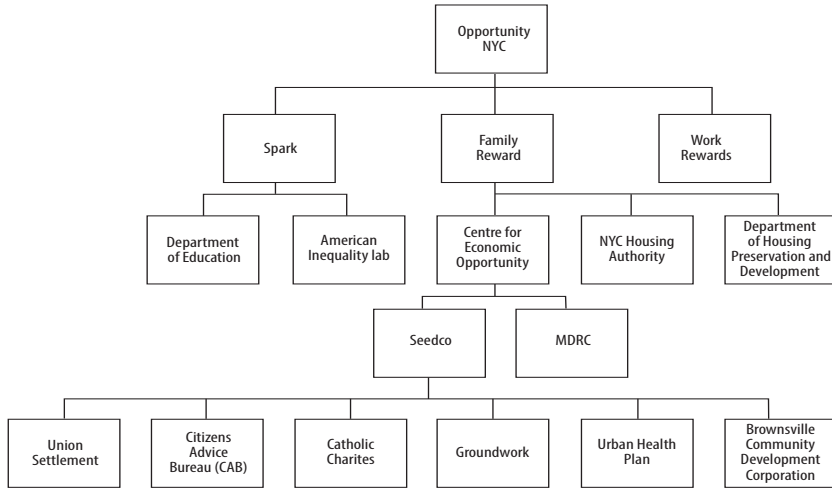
Opportunity NYC

Spark

Family Reward

Work Rewards

Department of Education

American Inequality lab

Centre for Economic Opportunity

NYC Housing Authority

Department of Housing Preservation and Development

Seedco

MDRC

Union Settlement

Citizens Advice Bureau (CAB)

Catholic Charites

Groundwork

Urban Health Plan

Brownsville Community Development Corporation